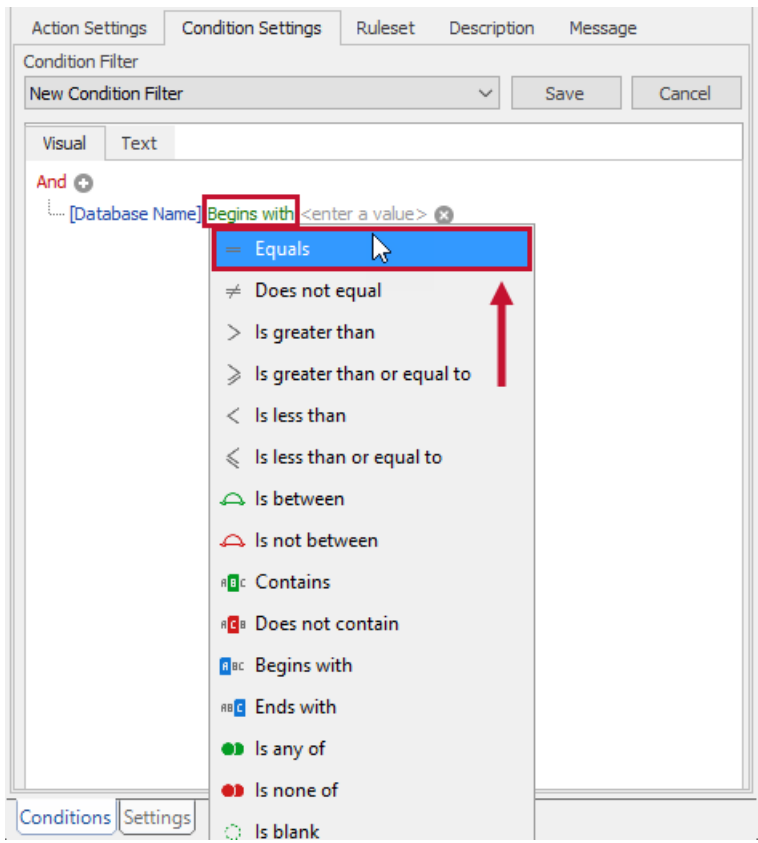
Action Settings Condition Settings Ruleset Description Message

Condition Filter

New Condition Filter

Save Cancel

Visual Text

And

[Database Name] Begins with <enter a value>

= Equals
≠ Does not equal
> Is greater than
≥ Is greater than or equal to
< Is less than
≤ Is less than or equal to
Is between
Is not between
ABC Contains
ACB Does not contain
ABC Begins with
ABC Ends with
Is any of
Is none of
Is blank

Conditions Settings